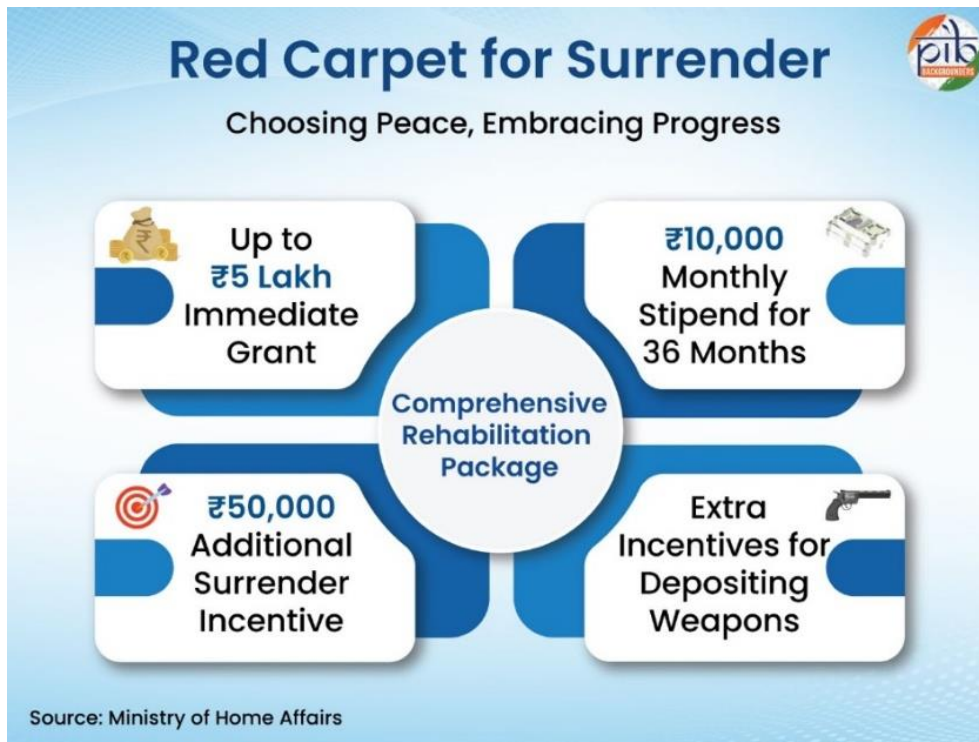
pib BACKGROUNDERS

Red Carpet for Surrender

Choosing Peace, Embracing Progress

Up to ₹5 Lakh Immediate Grant

₹10,000 Monthly Stipend for 36 Months

Comprehensive Rehabilitation Package

₹50,000 Additional Surrender Incentive

Extra Incentives for Depositing Weapons

Source: Ministry of Home Affairs